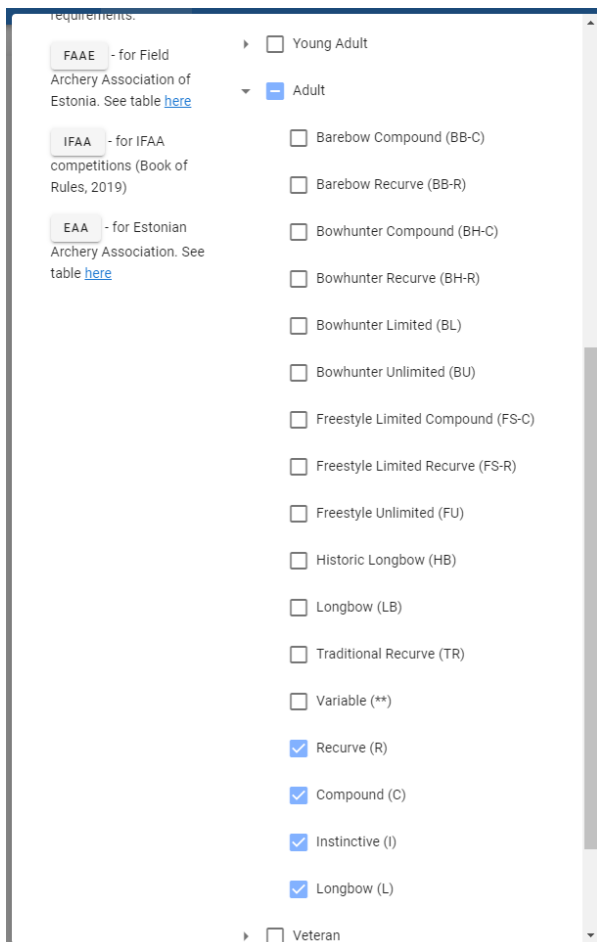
requirements.

FAAE - for Field Archery Association of Estonia. See table here

IFAA - for IFAA competitions (Book of Rules, 2019)

EAA - for Estonian Archery Association. See table here

Young Adult

Adult

Barebow Compound (BB-C)

Barebow Recurve (BB-R)

Bowhunter Compound (BH-C)

Bowhunter Recurve (BH-R)

Bowhunter Limited (BL)

Bowhunter Unlimited (BU)

Freestyle Limited Compound (FS-C)

Freestyle Limited Recurve (FS-R)

Freestyle Unlimited (FU)

Historic Longbow (HB)

Longbow (LB)

Traditional Recurve (TR)

Variable (**)

Recurve (R)

Compound (C)

Instinctive (I)

Longbow (L)

Veteran